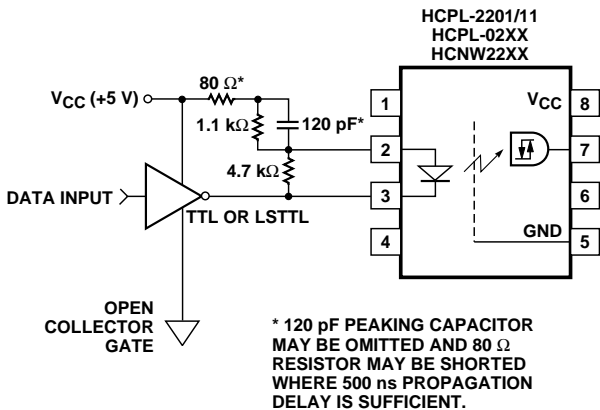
HCPL-2201/11
HCPL-02XX
HCNW22XX

$V_{CC}$ (+5 V)

80 Ω*

1.1 kΩ

120 pF*

4.7 kΩ

DATA INPUT

TTL OR LSTTL

OPEN COLLECTOR GATE

1

2

3

4

$V_{CC}$

8

7

6

GND

5

* 120 pF PEAKING CAPACITOR MAY BE OMITTED AND 80 Ω RESISTOR MAY BE SHORTED WHERE 500 ns PROPAGATION DELAY IS SUFFICIENT.